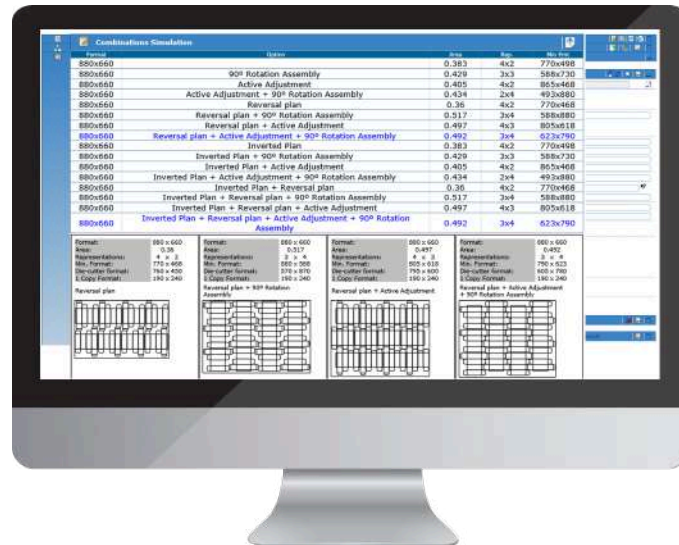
Combinations Simulation

| Format | Option | Area | Rep. | Min. Fmt. |
|---|---|---|---|---|
| 880x660 | | 0.383 | 4x2 | 770x498 |
| 880x660 | 90º Rotation Assembly | 0.429 | 3x3 | 588x730 |
| 880x660 | Active Adjustment | 0.405 | 4x2 | 865x468 |
| 880x660 | Active Adjustment + 90º Rotation Assembly | 0.434 | 2x4 | 493x880 |
| 880x660 | Reversal plan | 0.36 | 4x2 | 770x468 |
| 880x660 | Reversal plan + 90º Rotation Assembly | 0.517 | 3x4 | 588x880 |
| 880x660 | Reversal plan + Active Adjustment | 0.497 | 4x3 | 805x618 |
| 880x660 | Reversal plan + Active Adjustment + 90º Rotation Assembly | 0.492 | 3x4 | 623x790 |
| 880x660 | Inverted Plan | 0.383 | 4x2 | 770x498 |
| 880x660 | Inverted Plan + 90º Rotation Assembly | 0.429 | 3x3 | 588x730 |
| 880x660 | Inverted Plan + Active Adjustment | 0.405 | 4x2 | 865x468 |
| 880x660 | Inverted Plan + Active Adjustment + 90º Rotation Assembly | 0.434 | 2x4 | 493x880 |
| 880x660 | Inverted Plan + Reversal plan | 0.36 | 4x2 | 770x468 |
| 880x660 | Inverted Plan + Reversal plan + 90º Rotation Assembly | 0.517 | 3x4 | 588x880 |
| 880x660 | Inverted Plan + Reversal plan + Active Adjustment | 0.497 | 4x3 | 805x618 |
| 880x660 | Inverted Plan + Reversal plan + Active Adjustment + 90º Rotation Assembly | 0.492 | 3x4 | 623x790 |

Format: 880 x 660
Area: 0.36
Representations: 4 x 2
Min. Format: 770 x 468
Die-cutter format: 760 x 450
1 Copy Format: 190 x 240
Reversal plan

Format: 880 x 660
Area: 0.517
Representations: 3 x 4
Min. Format: 880 x 588
Die-cutter format: 570 x 870
1 Copy Format: 190 x 240
Reversal plan + 90º Rotation Assembly

Format: 880 x 660
Area: 0.497
Representations: 4 x 3
Min. Format: 805 x 618
Die-cutter format: 795 x 600
1 Copy Format: 190 x 240
Reversal plan + Active Adjustment

Format: 880 x 660
Area: 0.492
Representations: 3 x 4
Min. Format: 790 x 623
Die-cutter format: 600 x 780
1 Copy Format: 190 x 240
Reversal plan + Active Adjustment + 90º Rotation Assembly